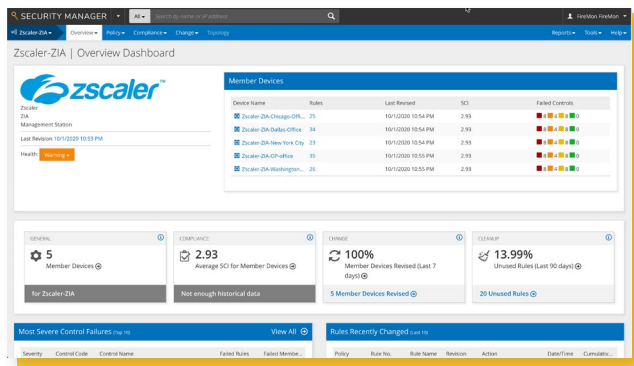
SECURITY MANAGER All Search by name or IP address FireMon FireMon

Zscaler-ZIA Overview Policy Compliance Change Topology Reports Tools Help

Zscaler-ZIA | Overview Dashboard

zscaler™

Zscaler
ZIA
Management Station

Last Revision 10/1/2020 10:53 PM

Health: Warning

Member Devices

| Device Name | Rules | Last Revised | SCI | Failed Controls |
|---|---|---|---|---|
| Zscaler-ZIA-Chicago-Offi... | 25 | 10/1/2020 10:54 PM | 2.93 | 8 4 8 0 |
| Zscaler-ZIA-Dallas-Office | 34 | 10/1/2020 10:54 PM | 2.93 | 8 4 8 0 |
| Zscaler-ZIA-New-York City | 23 | 10/1/2020 10:54 PM | 2.93 | 8 4 8 0 |
| Zscaler-ZIA-OP-office | 35 | 10/1/2020 10:55 PM | 2.93 | 8 4 8 0 |
| Zscaler-ZIA-Washington... | 26 | 10/1/2020 10:55 PM | 2.93 | 8 4 8 0 |

GENERAL
5
Member Devices
for Zscaler-ZIA

COMPLIANCE
2.93
Average SCI for Member Devices
Not enough historical data

CHANGE
100%
Member Devices Revised (Last 7 days)
5 Member Devices Revised

CLEANUP
13.99%
Unused Rules (Last 90 days)
20 Unused Rules

Most Severe Control Failures (Top 10) View All

Severity Control Code Control Name Failed Rules Failed Membe...

Rules Recently Changed (Last 10)

Policy Rule No. Rule Name Revision Action Date/Time Cumulativ...